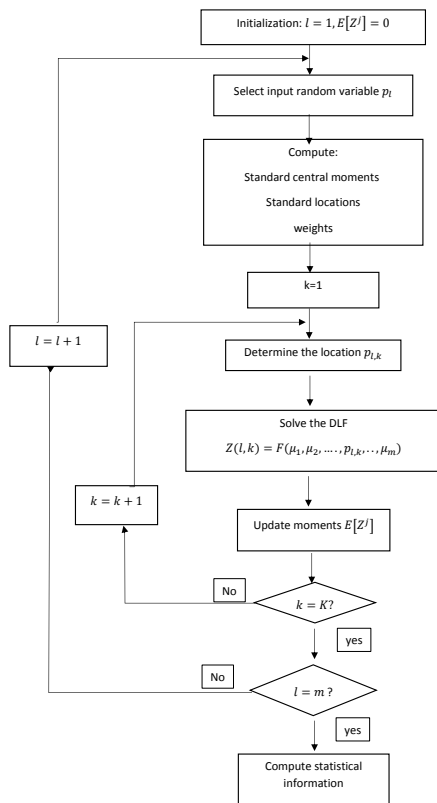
Initialization: $l = 1, E[Z^j] = 0$

Select input random variable $p_l$

Compute:

Standard central moments

Standard locations

weights

k=1

$l = l + 1$

Determine the location $p_{l,k}$

Solve the DLF

$Z(l,k) = F(\mu_1, \mu_2, \ldots, p_{l,k}, \ldots, \mu_m)$

$k = k + 1$

Update moments $E[Z^j]$

No

$k = K?$

yes

No

$l = m?$

yes

Compute statistical information